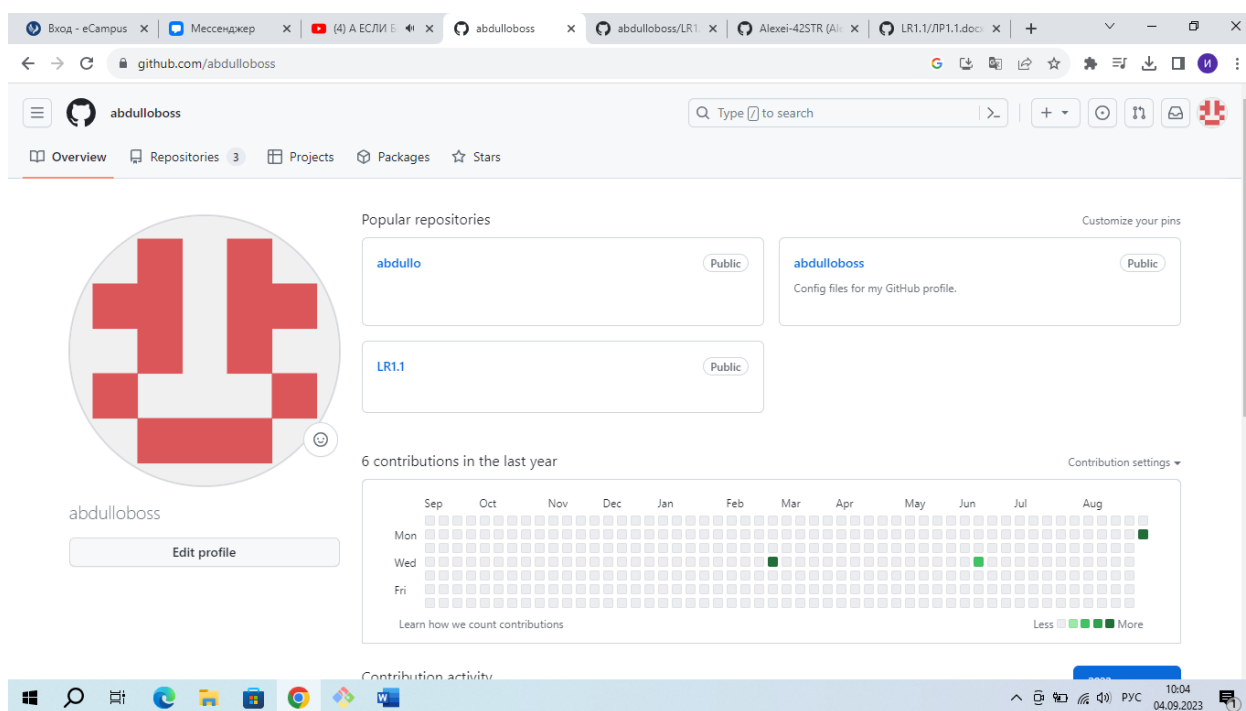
Вход - eCampus ×
Мессенджер ×
(4) А ЕСЛИ Б ×
abdulloboss ×
abdulloboss/LR1 ×
Alexei-42STR (Al ×
LR1.1/ЛР1.1.doc ×
+

github.com/abdulloboss

abdulloboss
Type / to search

Overview Repositories 3 Projects Packages Stars

Popular repositories
Customize your pins

abdullo Public

abdulloboss Public
Config files for my GitHub profile.

LR1.1 Public

abdulloboss
Edit profile

6 contributions in the last year
Contribution settings

Sep Oct Nov Dec Jan Feb Mar Apr May Jun Jul Aug
Mon
Wed
Fri

Learn how we count contributions
Less More

Contribution activity

РУС 10:04 04.09.2023